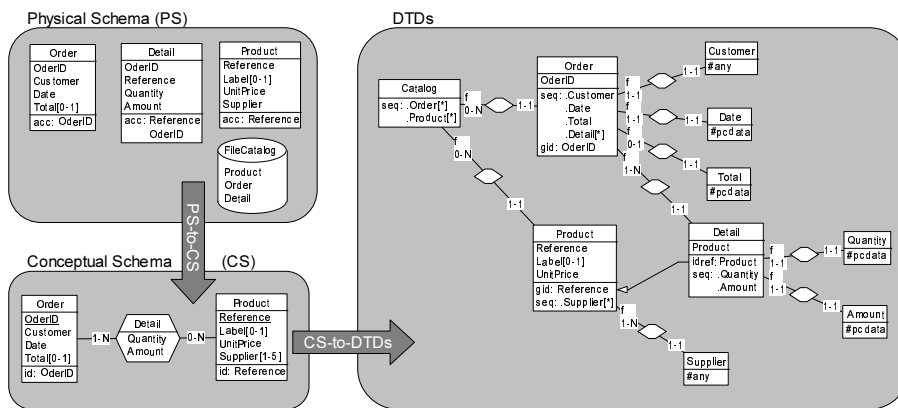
Physical Schema (PS)

| Order |
|---|
| OderID |
| Customer |
| Date |
| Total[0-1] |
| acc: OderID |

| Detail |
|---|
| OderID |
| Reference |
| Quantity |
| Amount |
| acc: Reference OderID |

| Product |
|---|
| Reference |
| Label[0-1] |
| UnitPrice |
| Supplier |
| acc: Reference |

FileCatalog
Product
Order
Detail

PS-to-CS

Conceptual Schema (CS)

| Order |
|---|
| OderID |
| Customer |
| Date |
| Total[0-1] |
| id: OderID |

1-N

Detail
Quantity
Amount

0-N

| Product |
|---|
| Reference |
| Label[0-1] |
| UnitPrice |
| Supplier[1-5] |
| id: Reference |

CS-to-DTDs

DTDs

| Catalog |
|---|
| seq: .Order[*] .Product[*] |

f 0-N 1-1

| Order |
|---|
| OderID |
| seq: .Customer .Date .Total .Detail[*] |
| gid: OderID |

f 1-1 1-1

| Customer |
|---|
| #any |

f 1-1 1-1

| Date |
|---|
| #pcdata |

f 0-1 1-1

| Total |
|---|
| #pcdata |

f 1-N 1-1

f 0-N 1-1

| Product |
|---|
| Reference |
| Label[0-1] |
| UnitPrice |
| gid: Reference |
| seq: .Supplier[*] |

| Detail |
|---|
| Product |
| idref: Product |
| seq: .Quantity .Amount |

f 1-1 1-1

| Quantity |
|---|
| #pcdata |

f 1-1 1-1

| Amount |
|---|
| #pcdata |

f 1-N 1-1

| Supplier |
|---|
| #any |